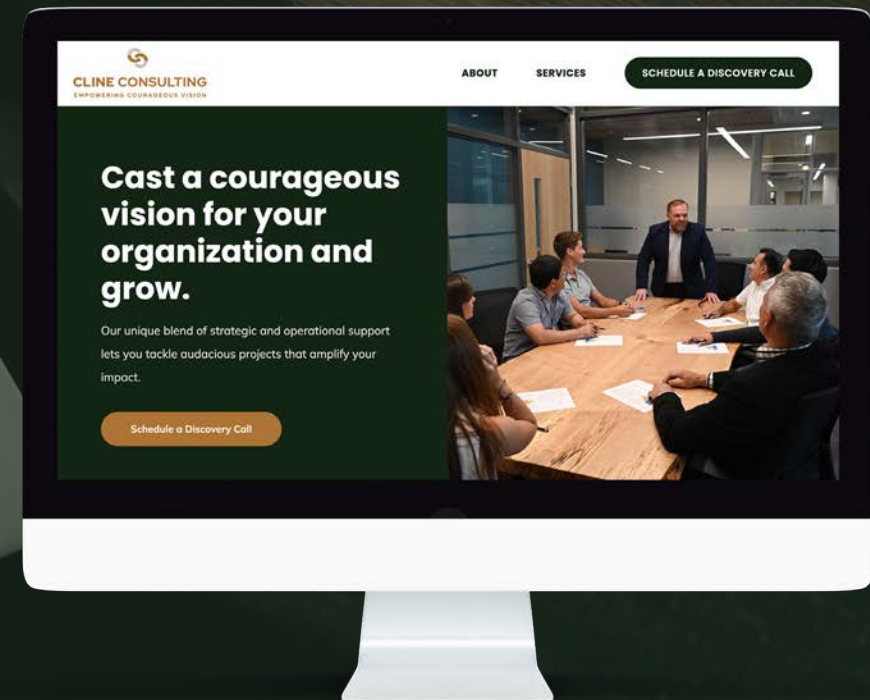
CLINE CONSULTING
EMPOWERING COURAGEOUS VISION

ABOUT SERVICES SCHEDULE A DISCOVERY CALL

Cast a courageous vision for your organization and grow.

Our unique blend of strategic and operational support lets you tackle audacious projects that amplify your impact.

Schedule a Discovery Call